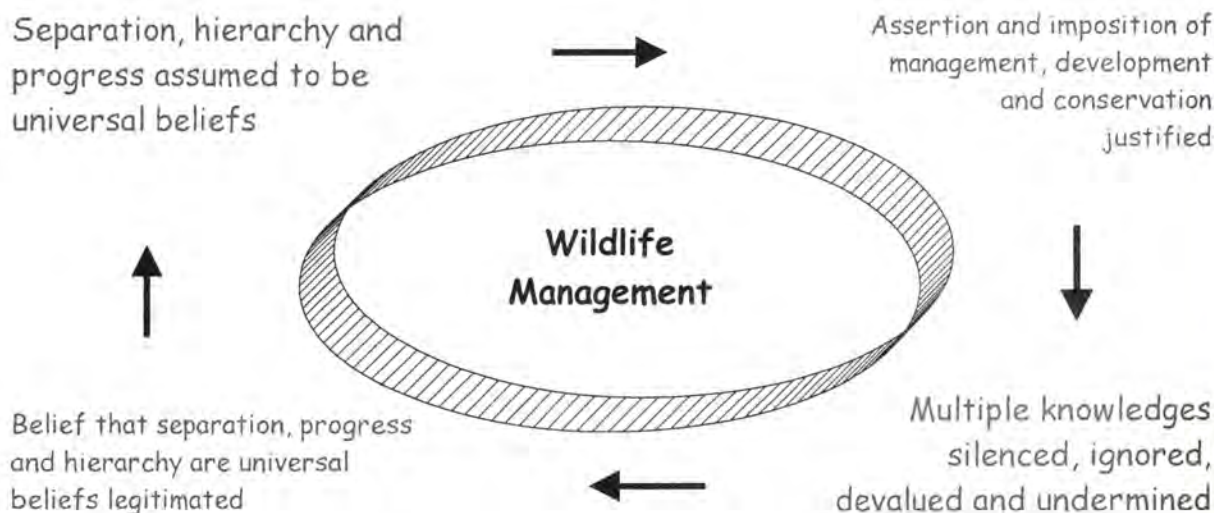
Separation, hierarchy and progress assumed to be universal beliefs

Assertion and imposition of management, development and conservation justified

Wildlife Management

Multiple knowledges silenced, ignored, devalued and undermined

Belief that separation, progress and hierarchy are universal beliefs legitimated